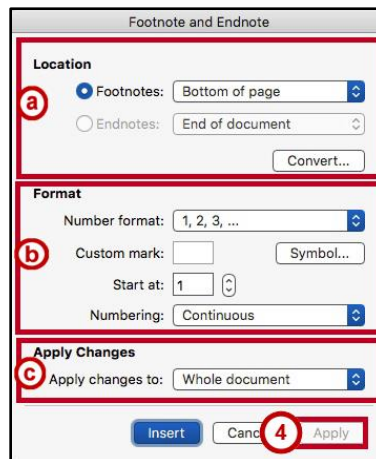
Footnote and Endnote

Location

a

Footnotes: Bottom of page

Endnotes: End of document

Convert...

Format

Number format: 1, 2, 3, ...

b

Custom mark:

Symbol...

Start at: 1

Numbering: Continuous

Apply Changes

c

Apply changes to: Whole document

Insert

Canc

4

Apply